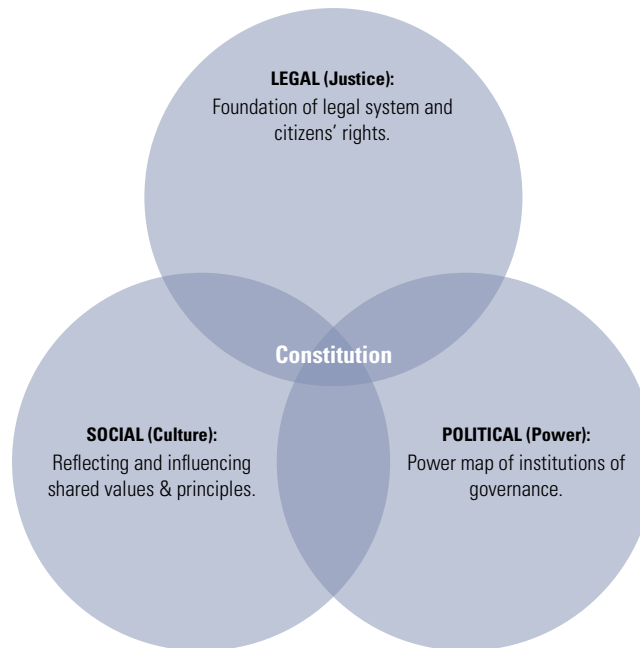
LEGAL (Justice):
Foundation of legal system and citizens' rights.

Constitution

SOCIAL (Culture):
Reflecting and influencing shared values & principles.

POLITICAL (Power):
Power map of institutions of governance.